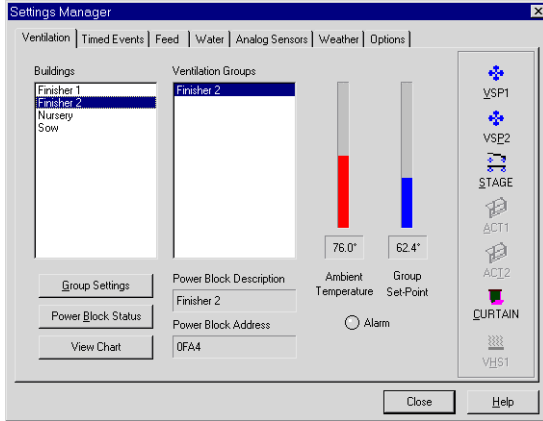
Settings Manager

Ventilation | Timed Events | Feed | Water | Analog Sensors | Weather | Options

Buildings
Finisher 1
Finisher 2
Nursery
Sow

Ventilation Groups
Finisher 2

76.0°
Ambient Temperature

62.4°
Group Set-Point

Alarm

Group Settings

Power Block Status

View Chart

Power Block Description
Finisher 2

Power Block Address
0FA4

VSP1

VSP2

STAGE

ACT1

ACT2

CURTAIN

VHS1

Close

Help